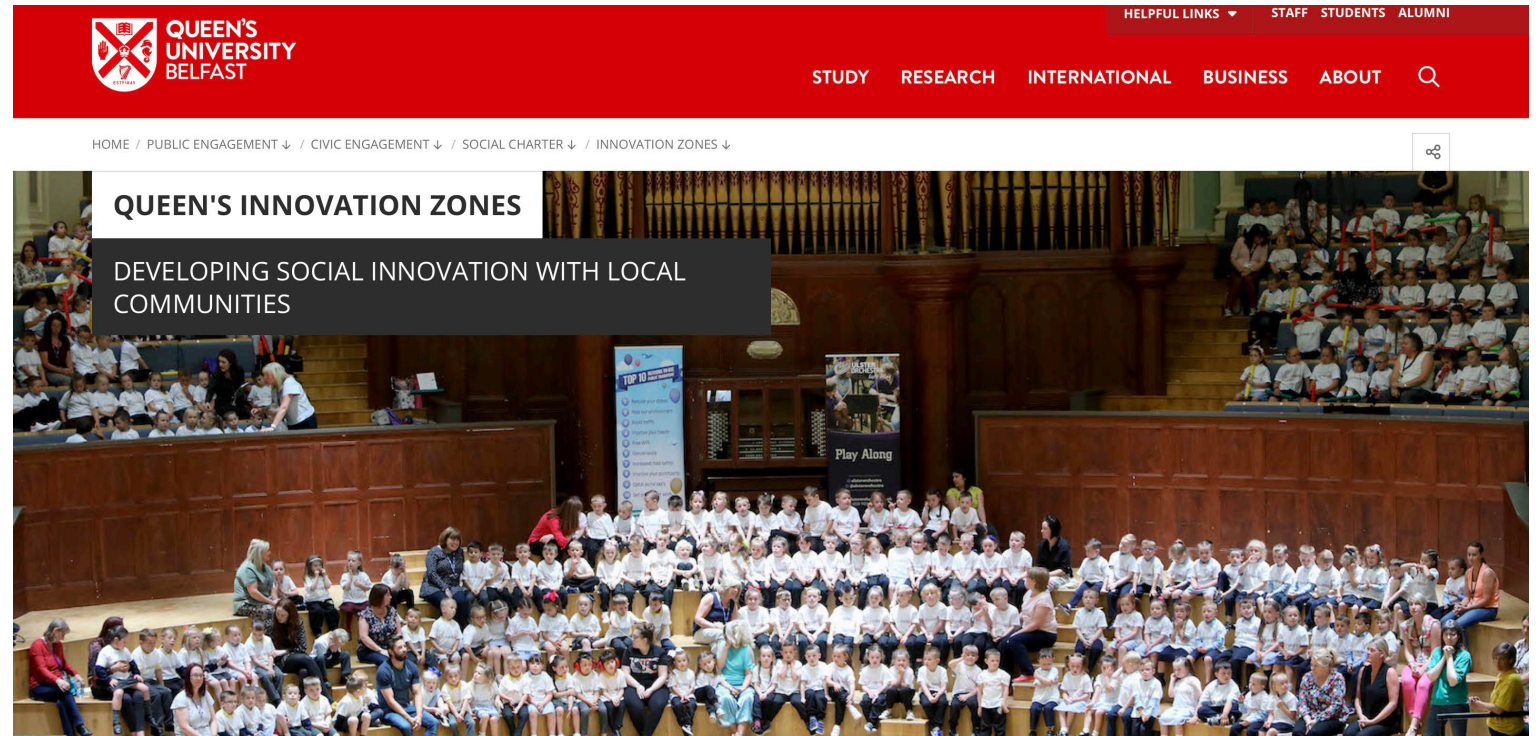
QUEEN'S UNIVERSITY BELFAST

HELPFUL LINKS STAFF STUDENTS ALUMNI

STUDY RESEARCH INTERNATIONAL BUSINESS ABOUT

HOME / PUBLIC ENGAGEMENT ↓ / CIVIC ENGAGEMENT ↓ / SOCIAL CHARTER ↓ / INNOVATION ZONES ↓

QUEEN'S INNOVATION ZONES

DEVELOPING SOCIAL INNOVATION WITH LOCAL COMMUNITIES

TOP 10

Play Along